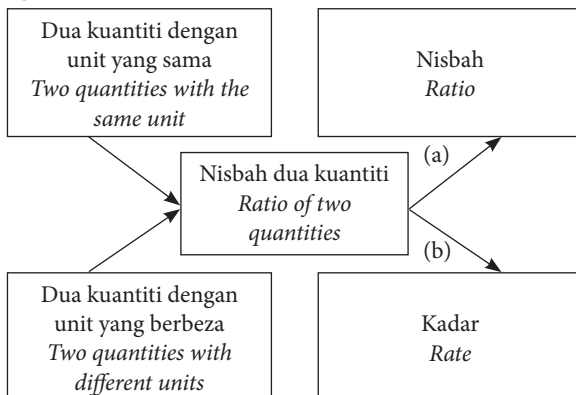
Dua kuantiti dengan unit yang sama
*Two quantities with the same unit*

Nisbah
*Ratio*

Nisbah dua kuantiti
*Ratio of two quantities*

(a)

(b)

Dua kuantiti dengan unit yang berbeza
*Two quantities with different units*

Kadar
*Rate*